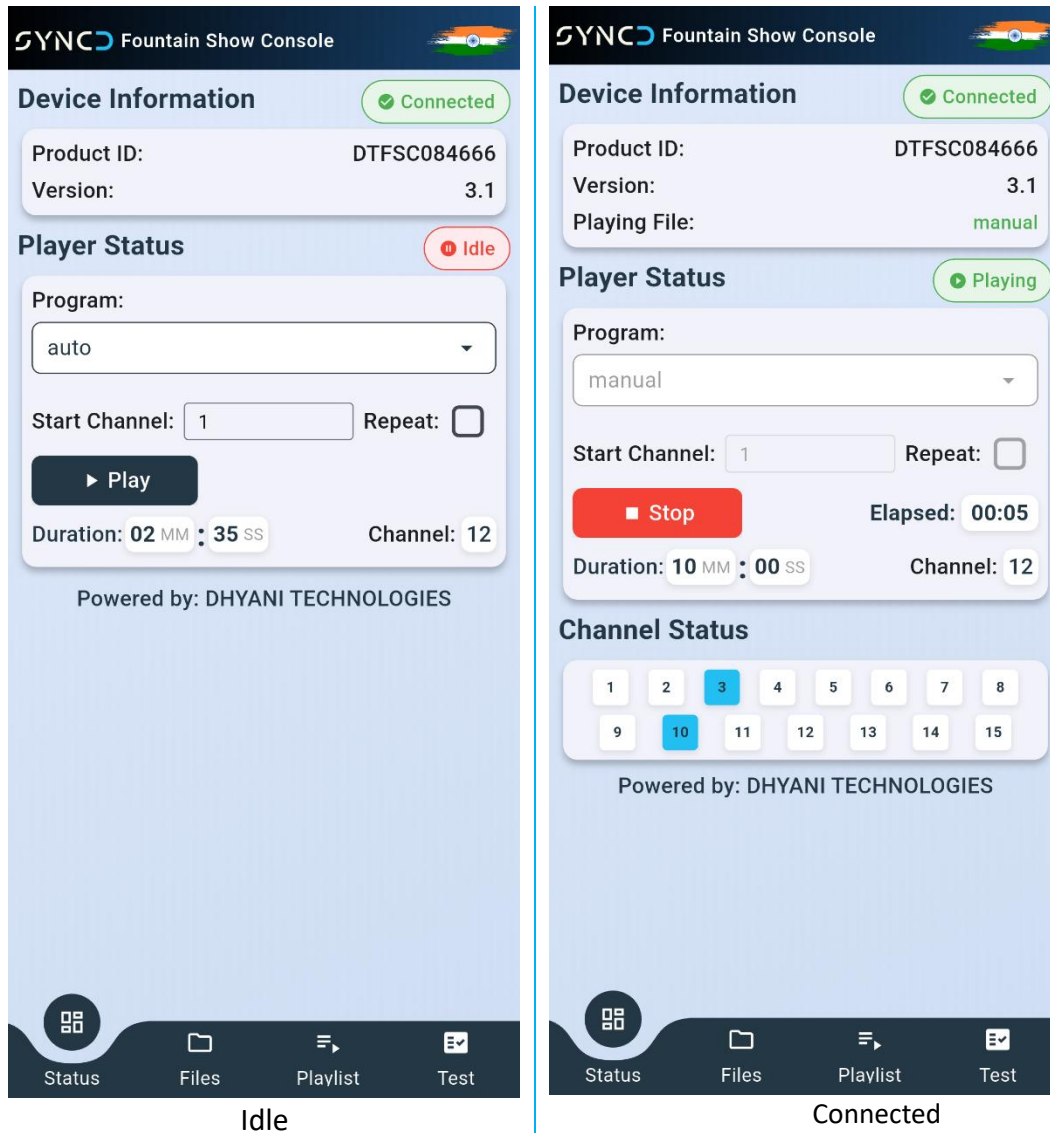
SYNCD Fountain Show Console

Device Information
Connected

Product ID: DTFSC084666
Version: 3.1

Player Status
Idle

Program:
auto

Start Channel: 1
Repeat:

▶ Play

Duration: 02 MM : 35 SS
Channel: 12

Powered by: DHYANI TECHNOLOGIES

Status
Files
Playlist
Test

Idle

SYNCD Fountain Show Console

Device Information
Connected

Product ID: DTFSC084666
Version: 3.1
Playing File: manual

Player Status
Playing

Program:
manual

Start Channel: 1
Repeat:

■ Stop
Elapsed: 00:05

Duration: 10 MM : 00 SS
Channel: 12

Channel Status

| 1 | 2 | 3 | 4 | 5 | 6 | 7 | 8 |
|---|---|---|---|---|---|---|---|
| 9 | 10 | 11 | 12 | 13 | 14 | 15 | |

Powered by: DHYANI TECHNOLOGIES

Status
Files
Playlist
Test

Connected